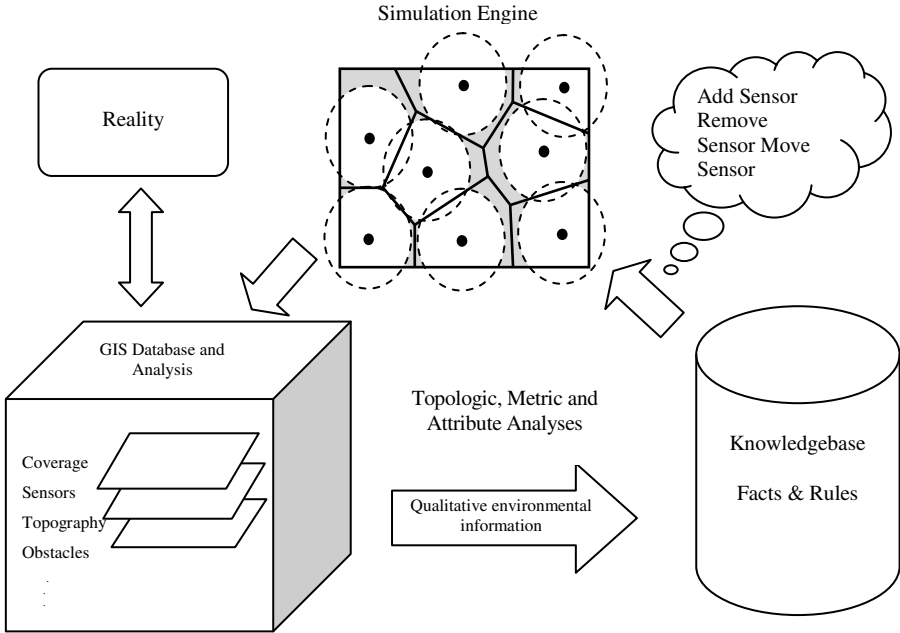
Simulation Engine

Reality

Add Sensor Remove Sensor Move Sensor

GIS Database and Analysis

Coverage
Sensors
Topography
Obstacles

Topologic, Metric and Attribute Analyses

Qualitative environmental information

Knowledgebase

Facts & Rules